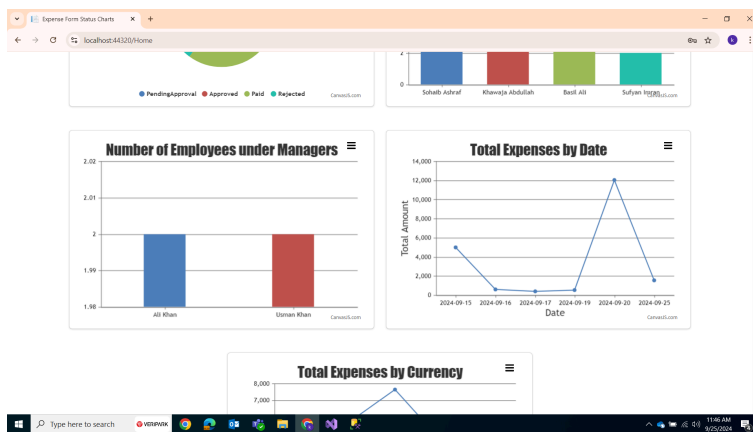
Expense Form Status Charts
localhost:44320/Home

PendingApproval Approved Paid Rejected
CanvasJS.com

2
0
Sohaib Ashraf Khawaja Abdullah Basil Ali Sufyan Imran
CanvasJS.com

Number of Employees under Managers
2.02
2.01
2
1.99
1.98
Ali Khan Usman Khan
CanvasJS.com

Total Expenses by Date
14,000
12,000
10,000
8,000
6,000
4,000
2,000
0
Total Amount
2024-09-15 2024-09-16 2024-09-17 2024-09-19 2024-09-20 2024-09-25
Date
CanvasJS.com

Total Expenses by Currency
8,000
7,000

Type here to search
VERIPAKK
11:46 AM
9/25/2024